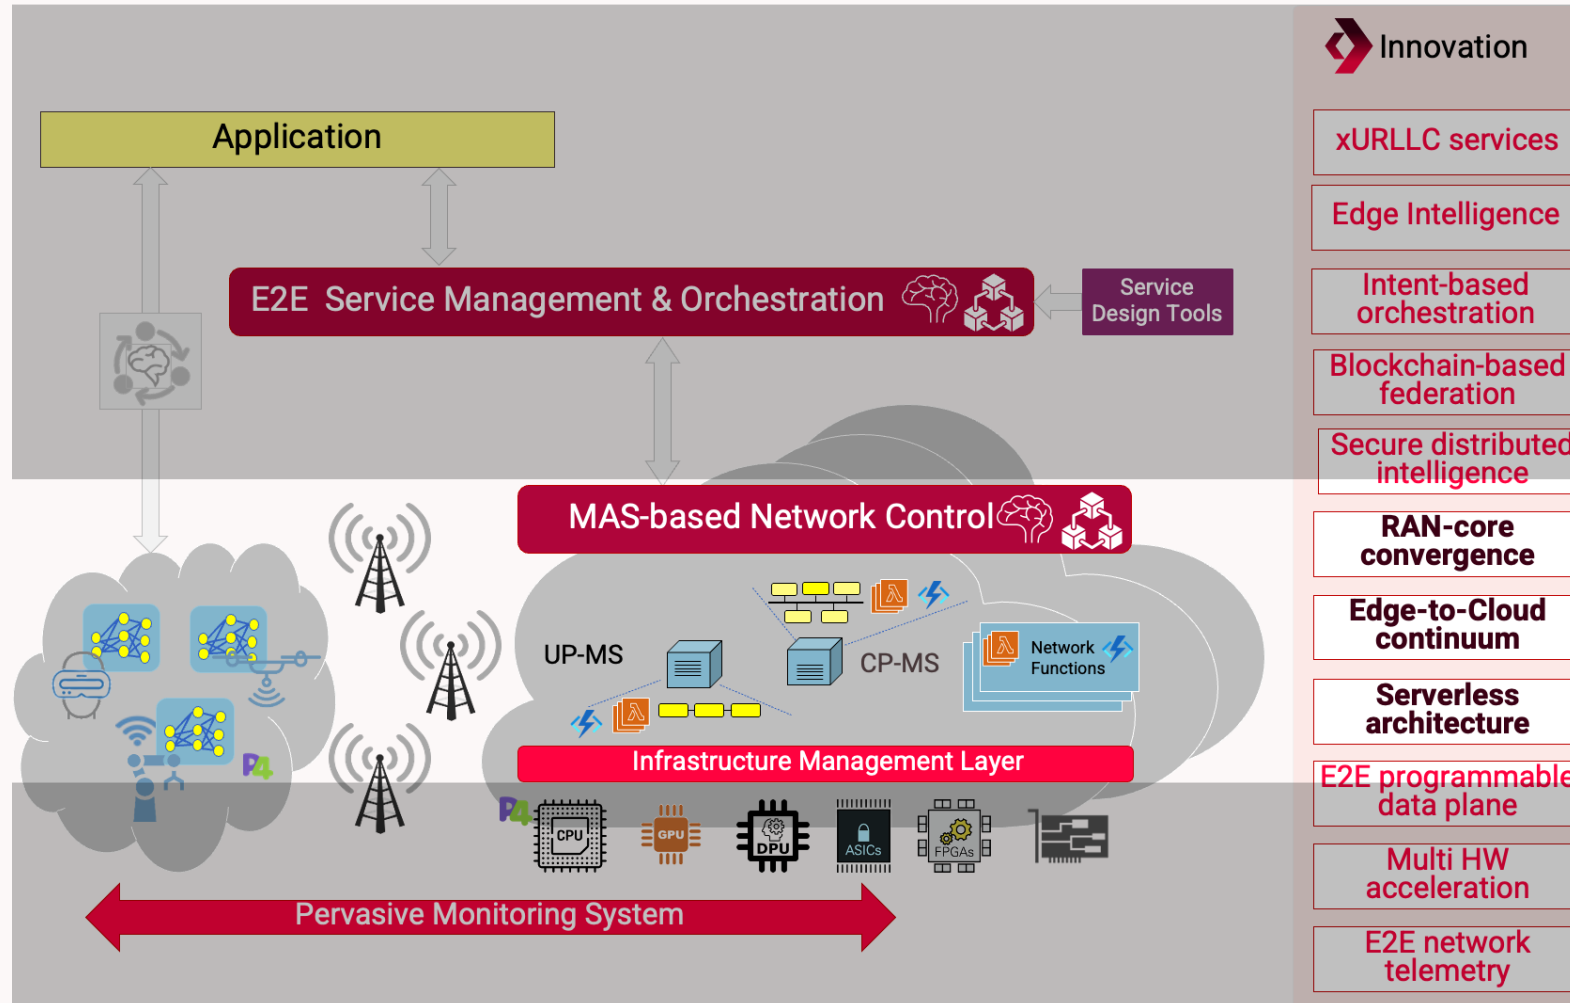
Innovation

xURLLC services

Edge Intelligence

Intent-based orchestration

Blockchain-based federation

Secure distributed intelligence

RAN-core convergence

Edge-to-Cloud continuum

Serverless architecture

E2E programmable data plane

Multi HW acceleration

E2E network telemetry

Application

E2E Service Management & Orchestration

Service Design Tools

MAS-based Network Control

UP-MS

CP-MS

Network Functions

Infrastructure Management Layer

P4

P4

CPU

GPU

DPU

ASICs

FPGAs

Pervasive Monitoring System